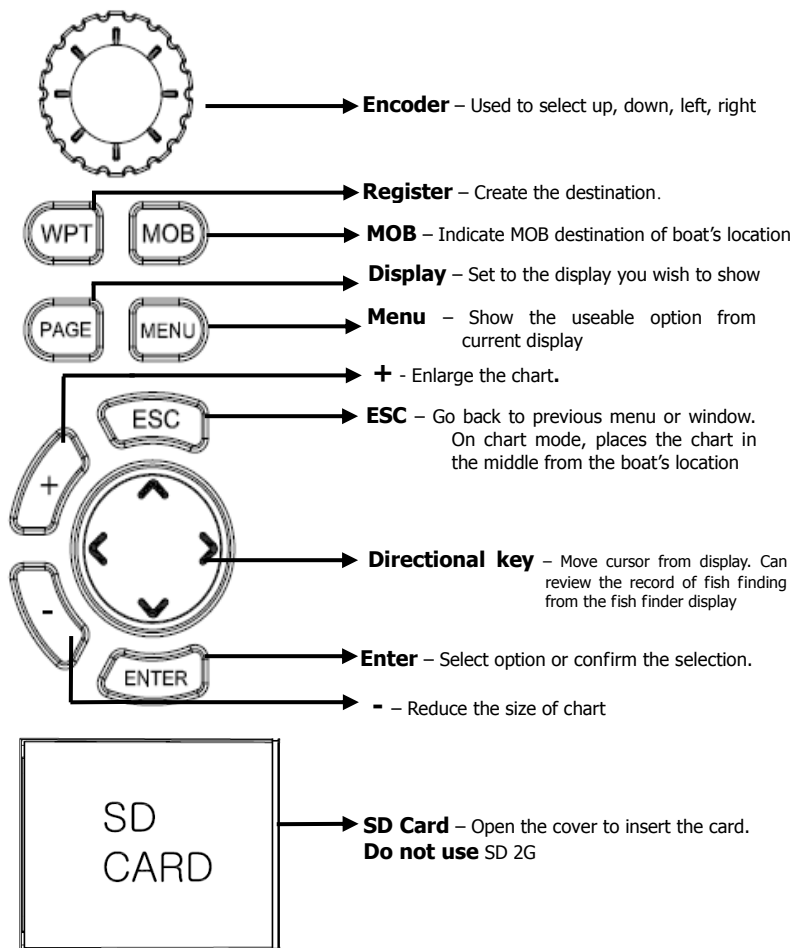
**Encoder** – Used to select up, down, left, right

WPT

MOB

**Register** – Create the destination.

**MOB** – Indicate MOB destination of boat's location

PAGE

MENU

**Display** – Set to the display you wish to show

**Menu** – Show the useable option from current display

**+** - Enlarge the chart.

ESC

**ESC** – Go back to previous menu or window. On chart mode, places the chart in the middle from the boat's location

+

-

**Directional key** – Move cursor from display. Can review the record of fish finding from the fish finder display

ENTER

**Enter** – Select option or confirm the selection.

**-** – Reduce the size of chart

SD CARD

**SD Card** – Open the cover to insert the card. **Do not use** SD 2G